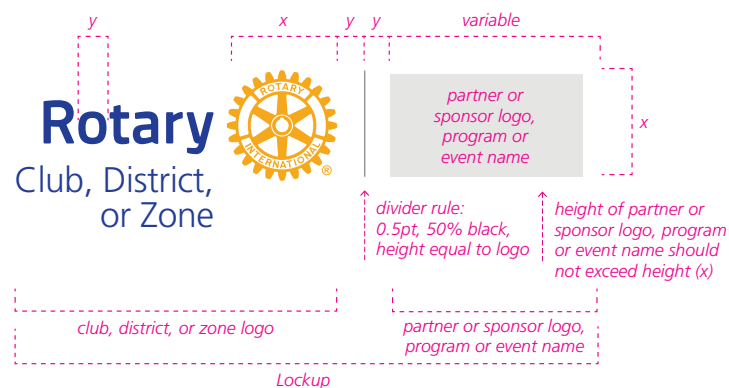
y x y y variable

Rotary
Club, District,
or Zone

ROTARY
INTERNATIONAL
®

partner or sponsor logo, program or event name

x

divider rule: 0.5pt, 50% black, height equal to logo

height of partner or sponsor logo, program or event name should not exceed height (x)

club, district, or zone logo

partner or sponsor logo, program or event name

Lockup